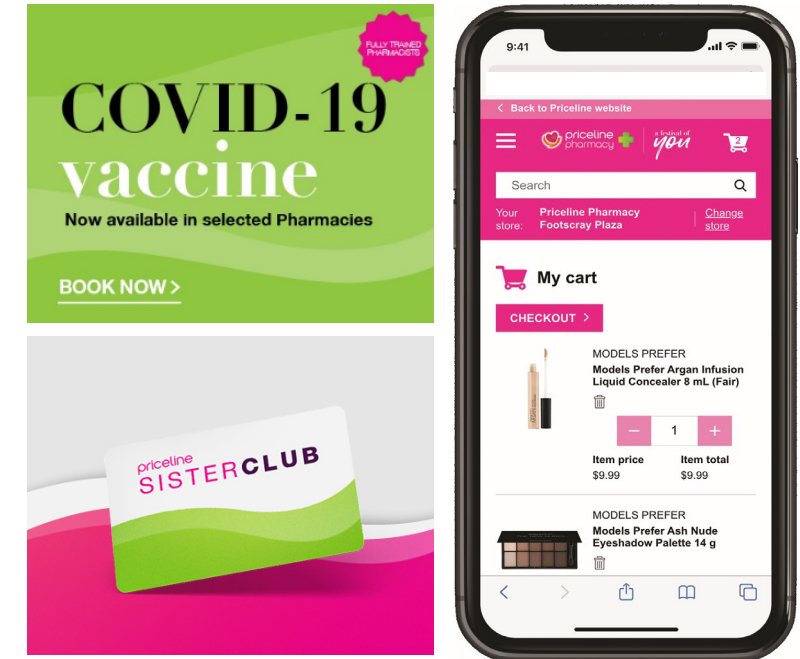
FULLY TRAINED PHARMACISTS

COVID-19 vaccine

Now available in selected Pharmacies

BOOK NOW >

priceline SISTERCLUB

9:41

< Back to Priceline website

priceline pharmacy | a festival of you

2

Search

Your store: Priceline Pharmacy Footscray Plaza | Change store

My cart

CHECKOUT >

MODELS PREFER
Models Prefer Argan Infusion Liquid Concealer 8 mL (Fair)

− 1 +

Item price $9.99
Item total $9.99

MODELS PREFER
Models Prefer Ash Nude Eyeshadow Palette 14 g